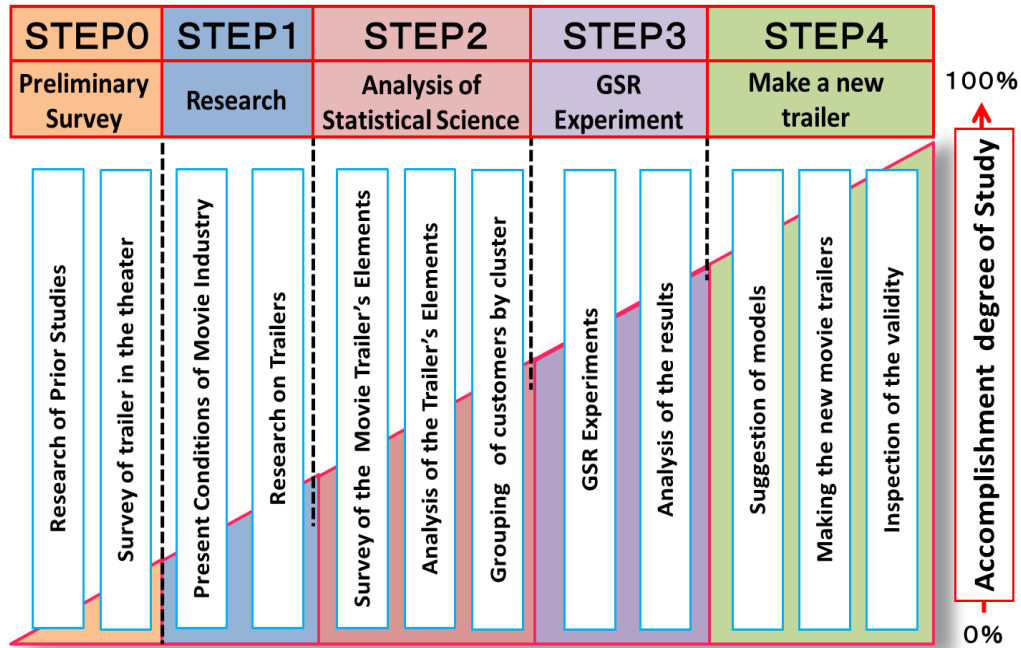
| STEP0 | STEP1 | STEP2 | STEP3 | STEP4 |
|---|---|---|---|---|
| Preliminary Survey | Research | Analysis of Statistical Science | GSR Experiment | Make a new trailer |

Research of Prior Studies

Survey of trailer in the theater

Present Conditions of Movie Industry

Research on Trailers

Survey of the Movie Trailer's Elements

Analysis of the Trailer's Elements

Grouping of customers by cluster

GSR Experiments

Analysis of the results

Suggestion of models

Making the new movie trailers

Inspection of the validity

100%

Accomplishment degree of Study

0%